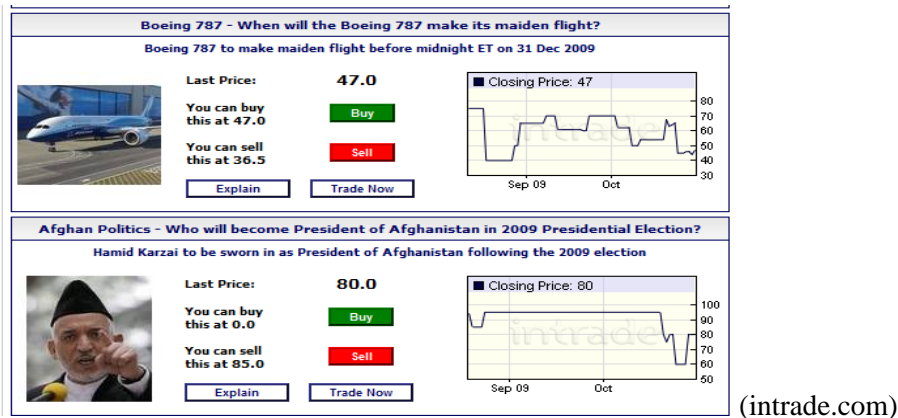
Boeing 787 - When will the Boeing 787 make its maiden flight?

Boeing 787 to make maiden flight before midnight ET on 31 Dec 2009

Last Price: 47.0

You can buy this at 47.0 Buy

You can sell this at 36.5 Sell

Explain Trade Now

Closing Price: 47

80
70
60
50
40
30

Sep 09 Oct

intrade

Afghan Politics - Who will become President of Afghanistan in 2009 Presidential Election?

Hamid Karzai to be sworn in as President of Afghanistan following the 2009 election

Last Price: 80.0

You can buy this at 0.0 Buy

You can sell this at 85.0 Sell

Explain Trade Now

Closing Price: 80

100
90
80
70
60
50

Sep 09 Oct

intrade

(intrade.com)